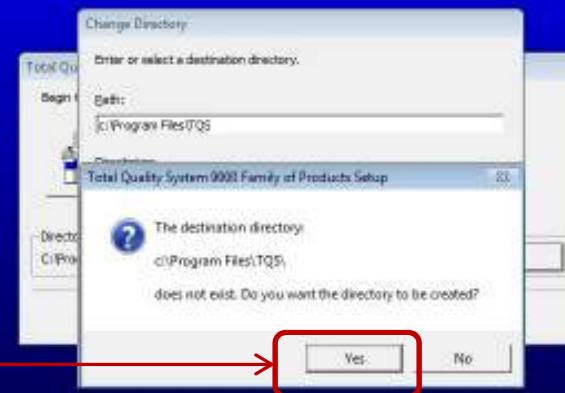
Change Directory

Enter or select a destination directory.

Path:

c:\Program Files\TQS

Total Qu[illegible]

Begin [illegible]

Directo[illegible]

C:\Pro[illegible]

Total Quality System 9000 Family of Products Setup

The destination directory:

c:\Program Files\TQS\

does not exist. Do you want the directory to be created?

Yes

No